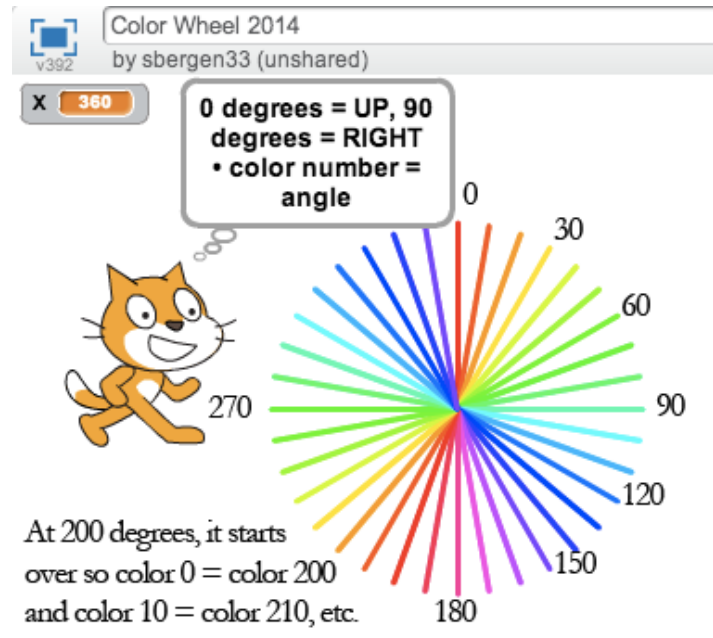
v392

Color Wheel 2014

by sbergen33 (unshared)

x 360

0 degrees = UP, 90 degrees = RIGHT • color number = angle

0

30

60

90

120

150

180

270

At 200 degrees, it starts over so color 0 = color 200 and color 10 = color 210, etc.